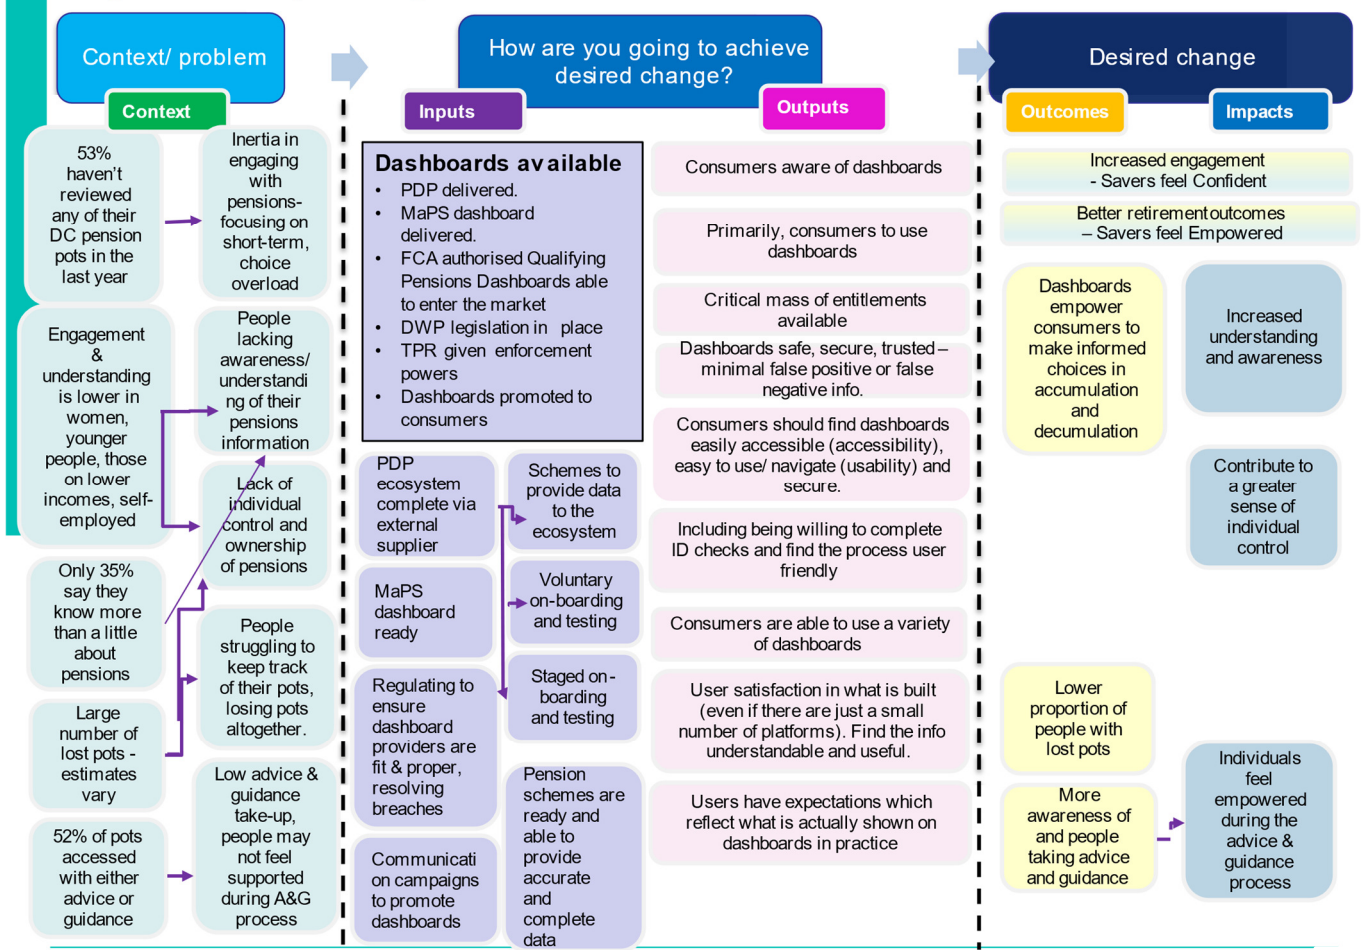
Context/ problem

Context

53% haven't reviewed any of their DC pension pots in the last year

Inertia in engaging with pensions- focusing on short-term, choice overload

Engagement & understanding is lower in women, younger people, those on lower incomes, self-employed

People lacking awareness/ understanding of their pensions information

Lack of individual control and ownership of pensions

Only 35% say they know more than a little about pensions

People struggling to keep track of their pots, losing pots altogether.

Large number of lost pots - estimates vary

Low advice & guidance take-up, people may not feel supported during A&G process

52% of pots accessed with either advice or guidance

How are you going to achieve desired change?

Inputs

Outputs

Dashboards available
• PDP delivered.
• MaPS dashboard delivered.
• FCA authorised Qualifying Pensions Dashboards able to enter the market
• DWP legislation in place
• TPR given enforcement powers
• Dashboards promoted to consumers

PDP ecosystem complete via external supplier

Schemes to provide data to the ecosystem

MaPS dashboard ready

Voluntary on-boarding and testing

Staged on-boarding and testing

Regulating to ensure dashboard providers are fit & proper, resolving breaches

Pension schemes are ready and able to provide accurate and complete data

Communication campaigns to promote dashboards

Consumers aware of dashboards

Primarily, consumers to use dashboards

Critical mass of entitlements available

Dashboards safe, secure, trusted – minimal false positive or false negative info.

Consumers should find dashboards easily accessible (accessibility), easy to use/ navigate (usability) and secure.

Including being willing to complete ID checks and find the process user friendly

Consumers are able to use a variety of dashboards

User satisfaction in what is built (even if there are just a small number of platforms). Find the info understandable and useful.

Users have expectations which reflect what is actually shown on dashboards in practice

Desired change

Outcomes

Impacts

Increased engagement - Savers feel Confident

Better retirementoutcomes – Savers feel Empowered

Dashboards empower consumers to make informed choices in accumulation and decumulation

Increased understanding and awareness

Contribute to a greater sense of individual control

Lower proportion of people with lost pots

More awareness of and people taking advice and guidance

Individuals feel empowered during the advice & guidance process